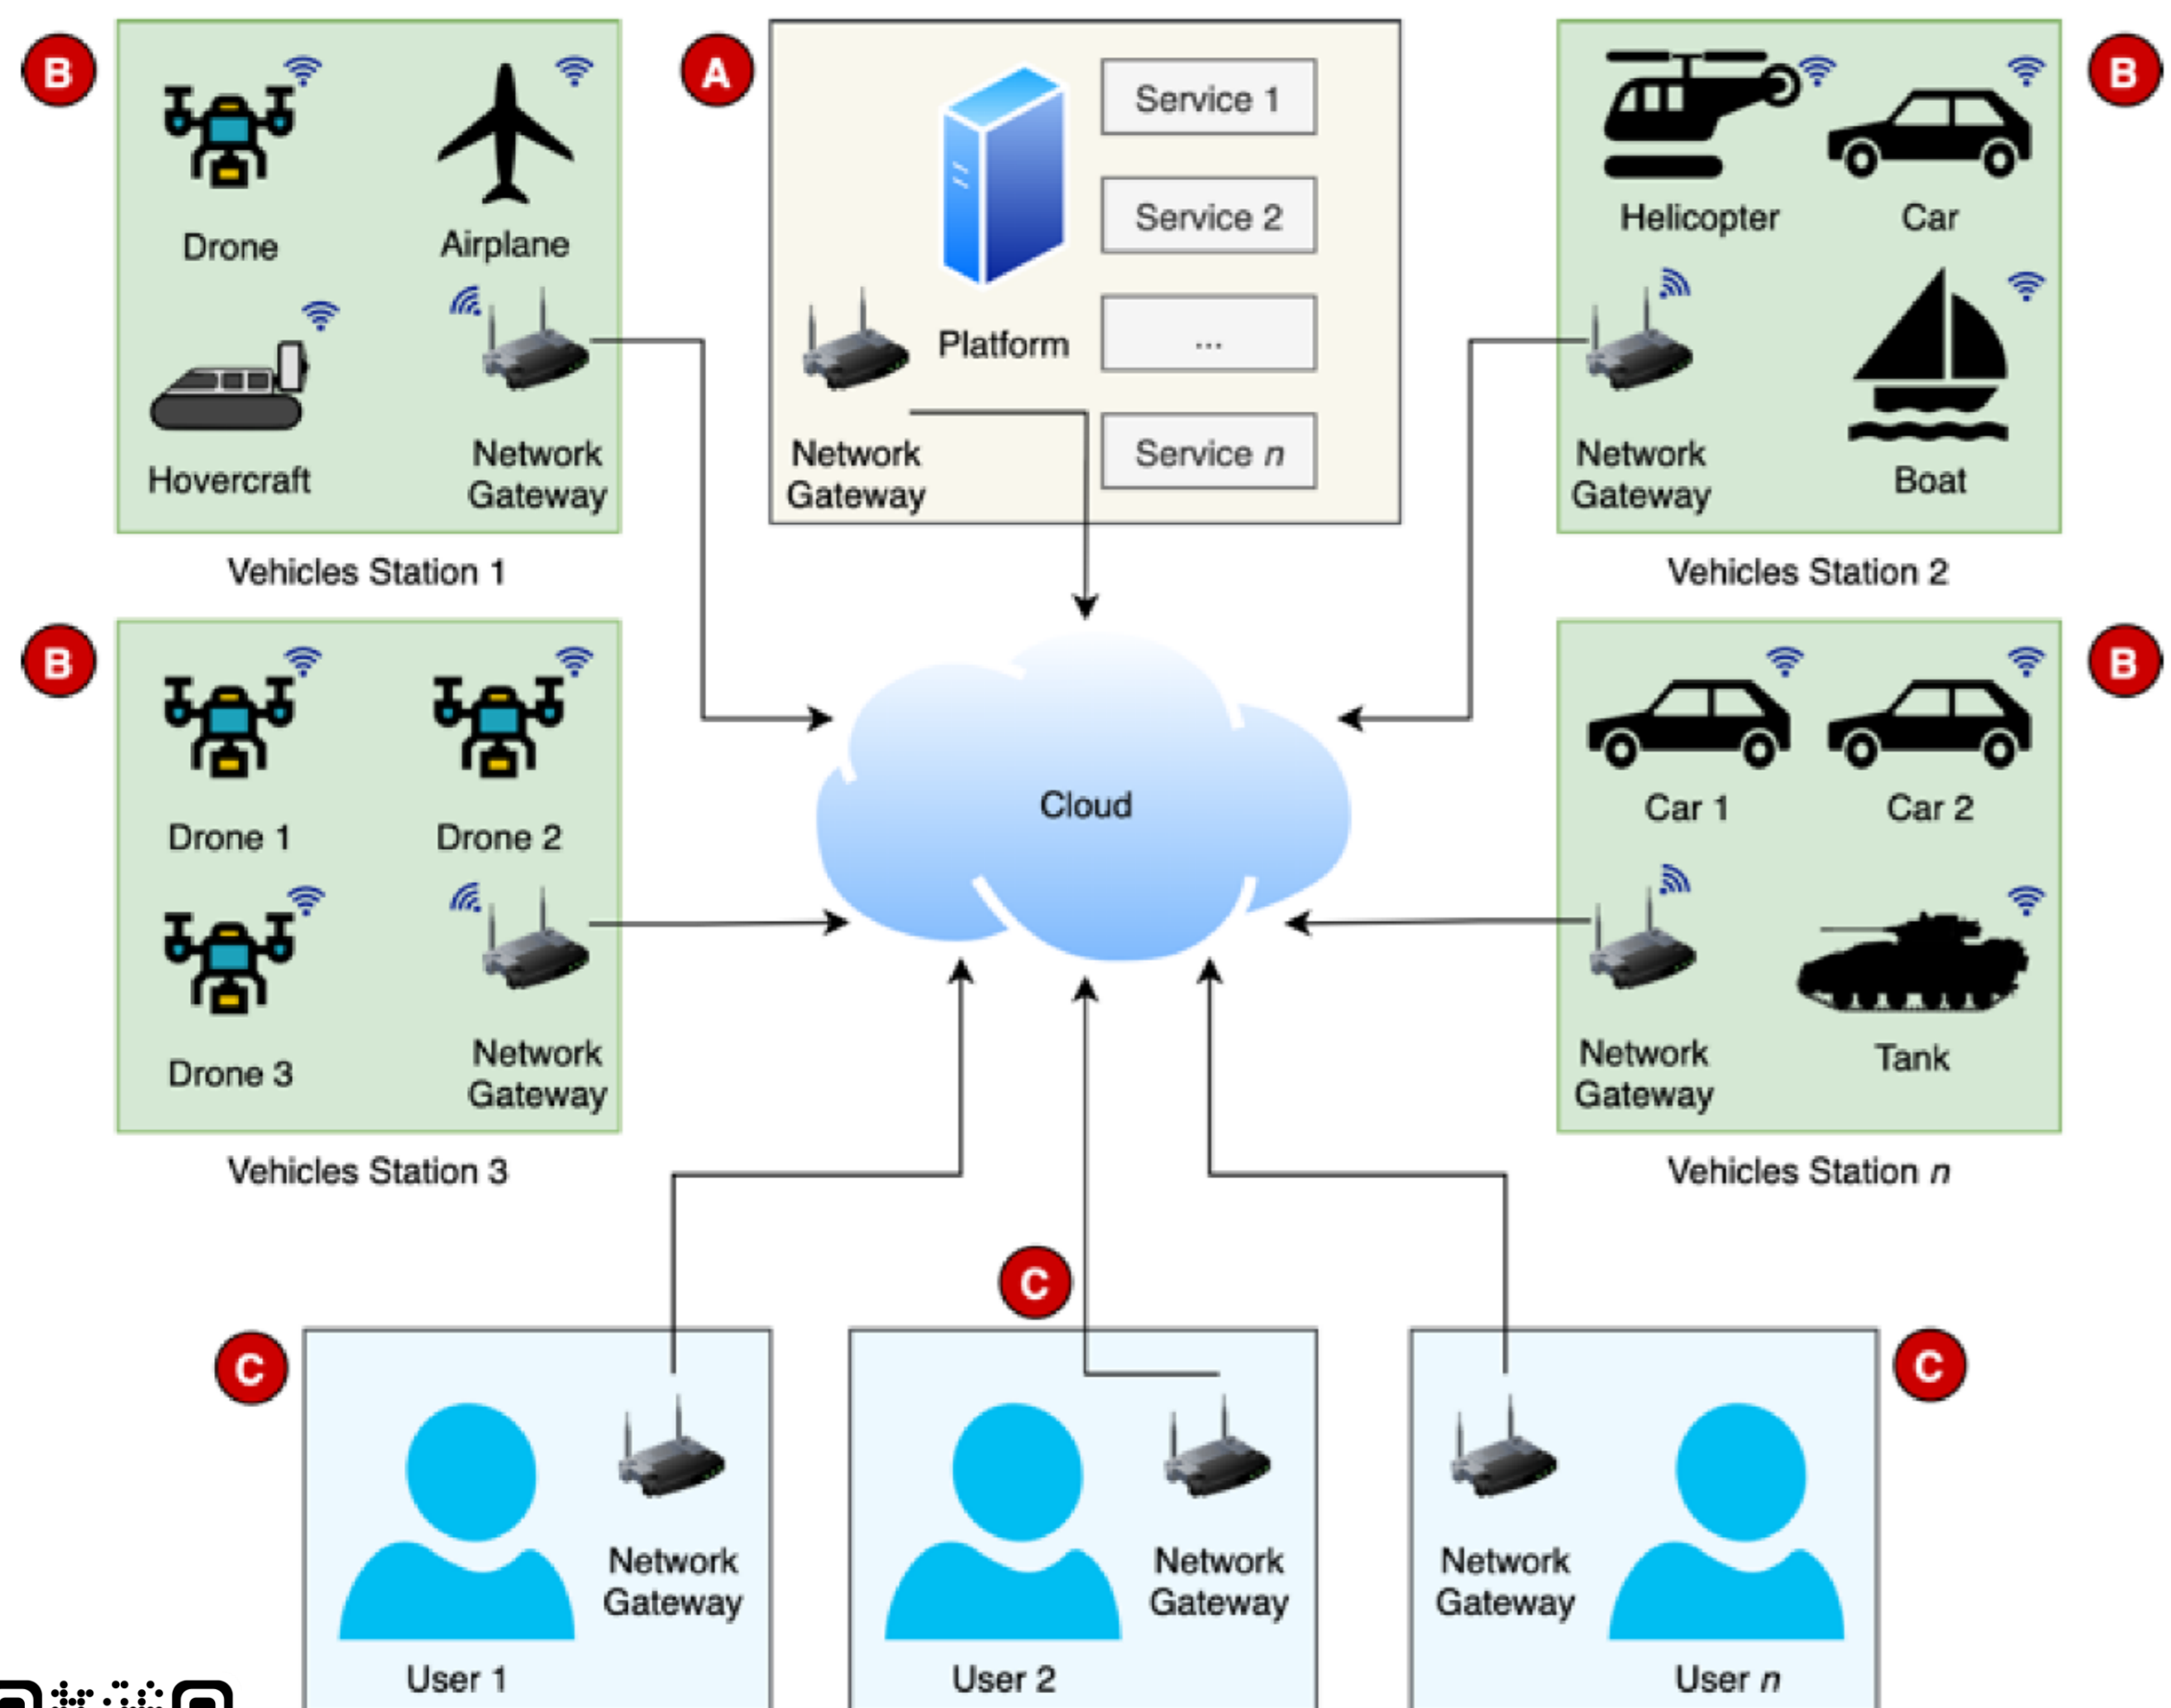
B

Drone

Airplane

Hovercraft

Network Gateway

Vehicles Station 1

A

Service 1

Service 2

Platform

...

Network Gateway

Service $n$

B

Helicopter

Car

Network Gateway

Boat

Vehicles Station 2

B

Drone 1

Drone 2

Drone 3

Network Gateway

Vehicles Station 3

Cloud

B

Car 1

Car 2

Network Gateway

Tank

Vehicles Station $n$

C

C

C

Network Gateway

User 1

Network Gateway

User 2

Network Gateway

User $n$